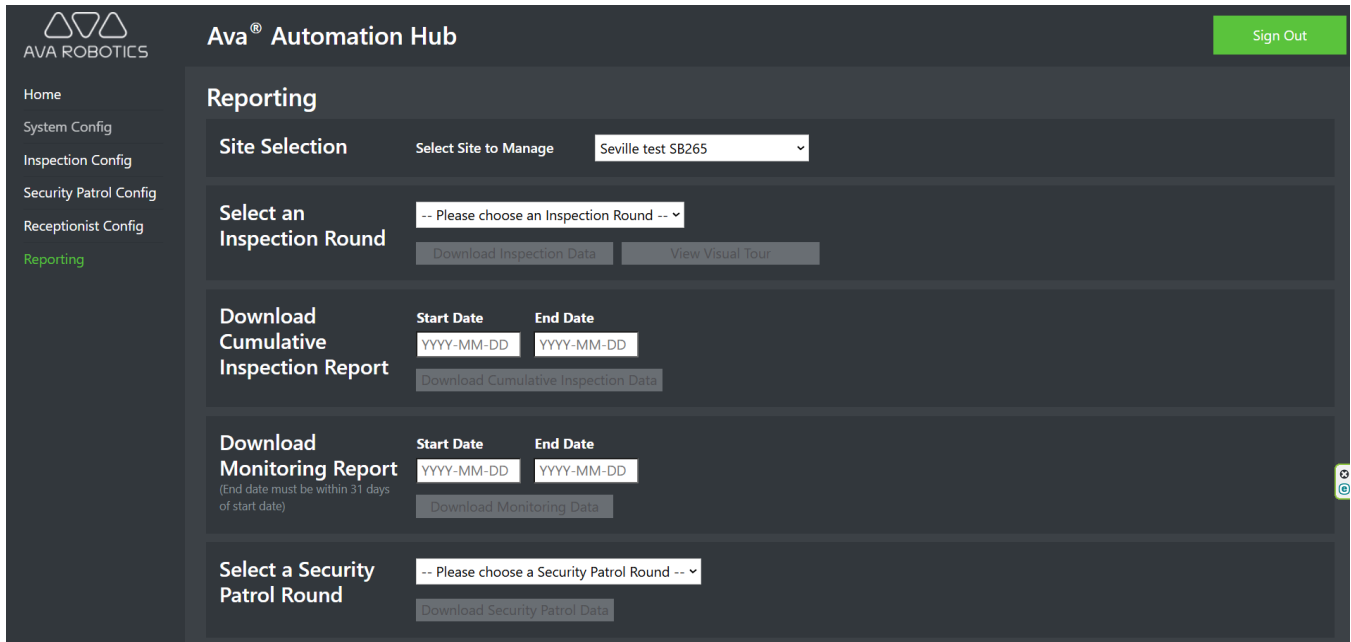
AVA ROBOTICS

Ava® Automation Hub

Sign Out

Home
System Config
Inspection Config
Security Patrol Config
Receptionist Config
Reporting

Reporting

Site Selection
Select Site to Manage
Seville test SB265

Select an Inspection Round
-- Please choose an Inspection Round --
Download Inspection Data
View Visual Tour

Download Cumulative Inspection Report
Start Date
End Date
YYYY-MM-DD
YYYY-MM-DD
Download Cumulative Inspection Data

Download Monitoring Report
(End date must be within 31 days of start date)
Start Date
End Date
YYYY-MM-DD
YYYY-MM-DD
Download Monitoring Data

Select a Security Patrol Round
-- Please choose a Security Patrol Round --
Download Security Patrol Data